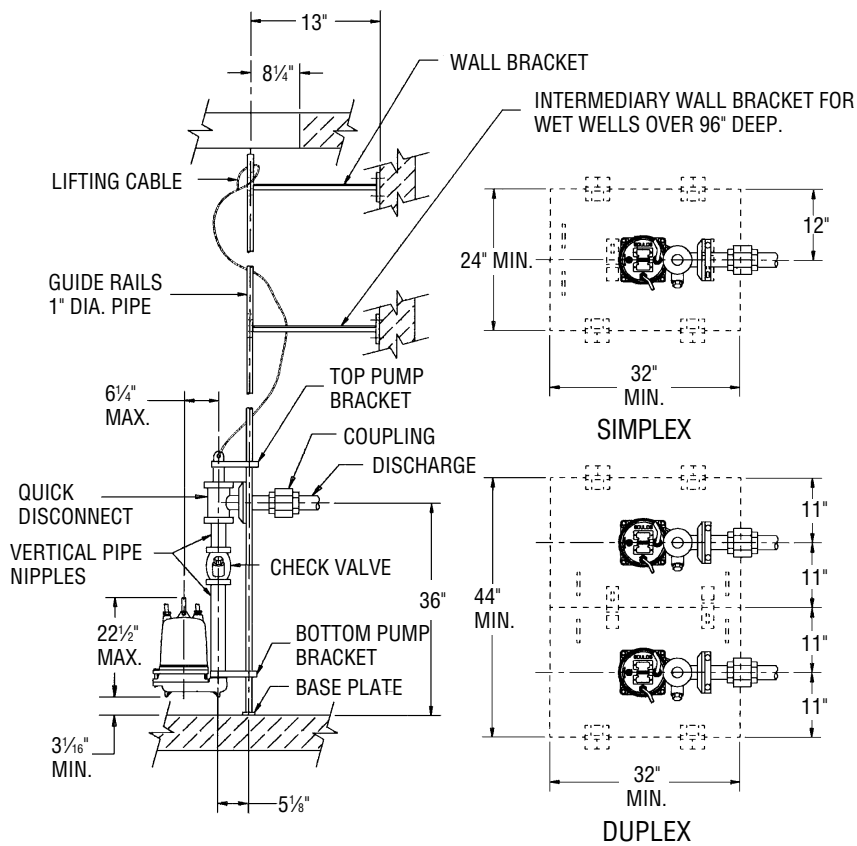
13"

8¼"

WALL BRACKET

INTERMEDIARY WALL BRACKET FOR WET WELLS OVER 96" DEEP.

LIFTING CABLE

GUIDE RAILS 1" DIA. PIPE

6¼" MAX.

TOP PUMP BRACKET

COUPLING

DISCHARGE

QUICK DISCONNECT

VERTICAL PIPE NIPPLES

CHECK VALVE

36"

22½" MAX.

BOTTOM PUMP BRACKET

BASE PLATE

3$\frac{1}{16}$" MIN.

5⅛"

12"

24" MIN.

32" MIN.

SIMPLEX

11"

11"

44" MIN.

11"

11"

32" MIN.

DUPLEX